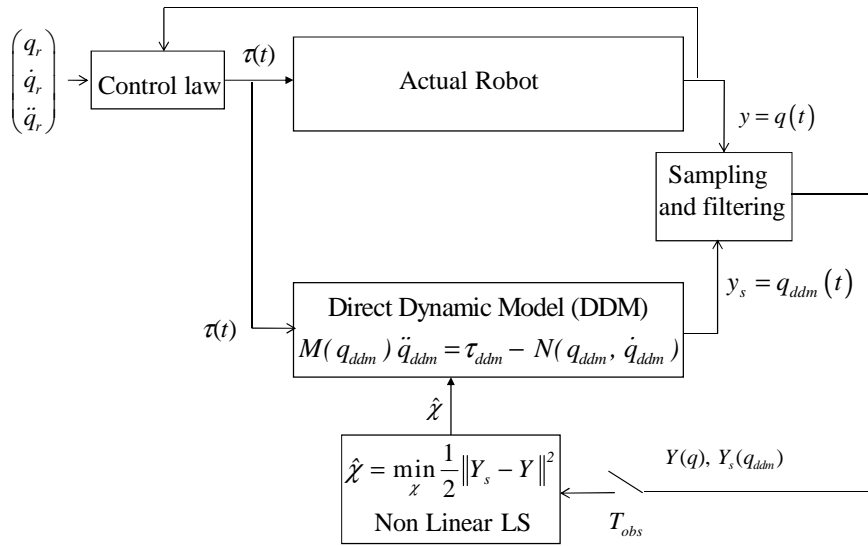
$\begin{pmatrix} q_r \\ \dot{q}_r \\ \ddot{q}_r \end{pmatrix}$

Control law

$\tau(t)$

Actual Robot

$y = q(t)$

Sampling and filtering

$y_s = q_{ddm}(t)$

$\tau(t)$

Direct Dynamic Model (DDM)

$M(q_{ddm})\,\ddot{q}_{ddm} = \tau_{ddm} - N(q_{ddm}, \dot{q}_{ddm})$

$\hat{\chi}$

$\hat{\chi} = \min_{\chi} \frac{1}{2}\|Y_s - Y\|^2$

Non Linear LS

$Y(q),\ Y_s(q_{ddm})$

$T_{obs}$